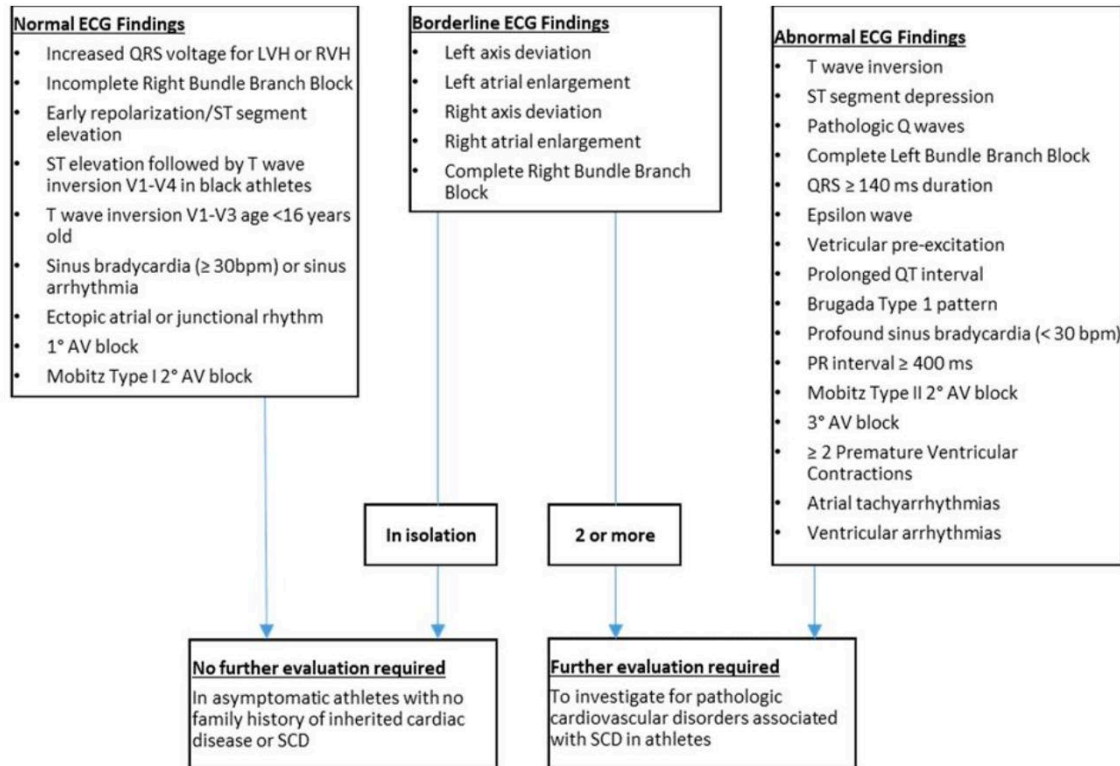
**Normal ECG Findings**
- Increased QRS voltage for LVH or RVH
- Incomplete Right Bundle Branch Block
- Early repolarization/ST segment elevation
- ST elevation followed by T wave inversion V1-V4 in black athletes
- T wave inversion V1-V3 age <16 years old
- Sinus bradycardia (≥ 30bpm) or sinus arrhythmia
- Ectopic atrial or junctional rhythm
- 1° AV block
- Mobitz Type I 2° AV block

**Borderline ECG Findings**
- Left axis deviation
- Left atrial enlargement
- Right axis deviation
- Right atrial enlargement
- Complete Right Bundle Branch Block

**Abnormal ECG Findings**
- T wave inversion
- ST segment depression
- Pathologic Q waves
- Complete Left Bundle Branch Block
- QRS ≥ 140 ms duration
- Epsilon wave
- Vetricular pre-excitation
- Prolonged QT interval
- Brugada Type 1 pattern
- Profound sinus bradycardia (< 30 bpm)
- PR interval ≥ 400 ms
- Mobitz Type II 2° AV block
- 3° AV block
- ≥ 2 Premature Ventricular Contractions
- Atrial tachyarrhythmias
- Ventricular arrhythmias

In isolation

2 or more

**No further evaluation required**
In asymptomatic athletes with no family history of inherited cardiac disease or SCD

**Further evaluation required**
To investigate for pathologic cardiovascular disorders associated with SCD in athletes